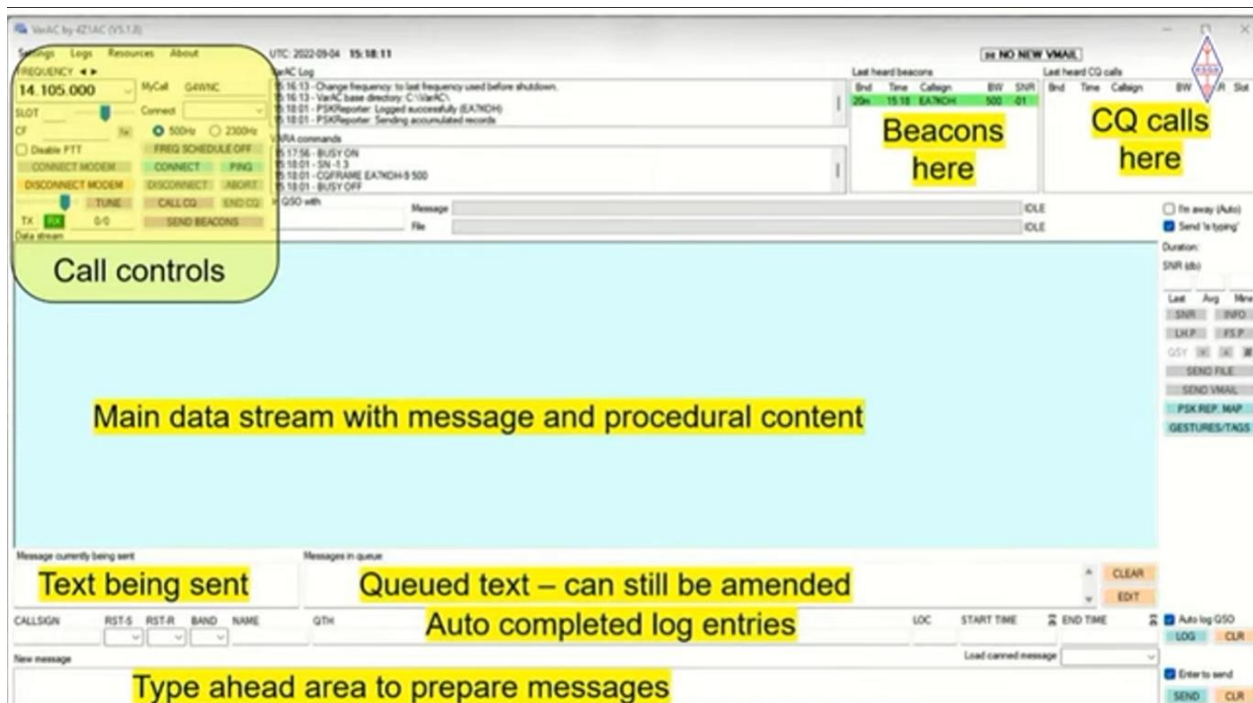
VarAC by 4Z1AC (V5.1.8)

Settings Logs Resources About

UTC: 2022-09-04 15:18:11

NO NEW VMAIL

FREQUENCY
14.105.000
MyCall G4WNC
Connect
SLOT
CF
500Hz 2300Hz
Disable PTT
FREQ SCHEDULE OFF
CONNECT MODEM
CONNECT PING
DISCONNECT MODEM
DISCONNECT ABORT
TUNE
CALL CQ END CQ
TX RX 0/0
SEND BEACONS
Data stream

Call controls

VarAC Log
15:16:13 - Change frequency: to last frequency used before shutdown.
15:16:13 - VarAC base directory: C:\VarAC\
15:18:01 - PSKReporter: Logged successfully (EA7KDH)
15:18:01 - PSKReporter: Sending accumulated records

VARA commands
15:17:56 - BUSY ON
15:18:01 - SN -1.3
15:18:01 - CQFRAME EA7KDH-9 500
15:18:01 - BUSY OFF

QSO with
Message
File
IDLE
IDLE

Last heard beacons
| Bnd | Time | Callsign | BW | SNR |
|---|---|---|---|---|
| 20m | 15:18 | EA7KDH | 500 | -01 |

Beacons here

Last heard CQ calls
Bnd Time Callsign BW R Slot

CQ calls here

I'm away (Auto)
Send 'is typing'
Duration:
SNR (db)
Last Avg Max
SNR INFO
LH.P FS.P
QSY
SEND FILE
SEND VMAIL
PSK REP. MAP
GESTURES/TAGS

Main data stream with message and procedural content

Message currently being sent
Text being sent

Messages in queue
Queued text – can still be amended
CLEAR
EDIT

CALLSIGN RST-S RST-R BAND NAME QTH LOC START TIME END TIME
Auto completed log entries
Auto log QSO
LOG CLR

New message
Load canned message
Enter to send
Type ahead area to prepare messages
SEND CLR